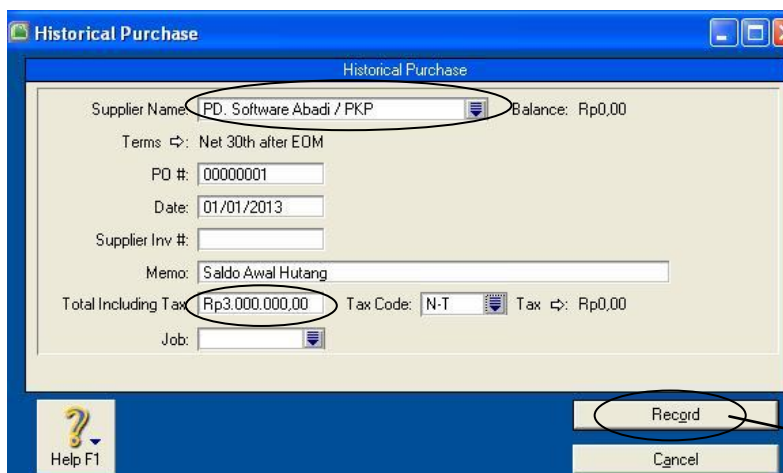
Historical Purchase

Historical Purchase

Supplier Name: PD. Software Abadi / PKP Balance: Rp0,00

Terms ⇨: Net 30th after EOM

PO #: 00000001

Date: 01/01/2013

Supplier Inv #:

Memo: Saldo Awal Hutang

Total Including Tax: Rp3.000.000,00 Tax Code: N-T Tax ⇨: Rp0,00

Job:

Help F1

Record

Cancel